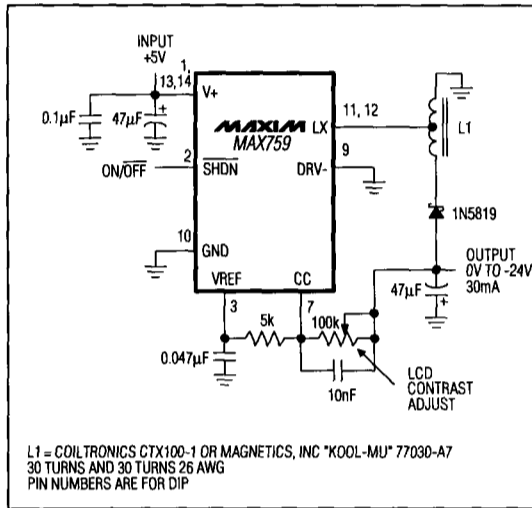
INPUT +5V

1, 13,14

V+

0.1µF

47µF

MAXIM

MAX759

LX

11, 12

L1

2

ON/$\overline{OFF}$

$\overline{SHDN}$

DRV-

9

1N5819

10

GND

OUTPUT 0V TO -24V 30mA

VREF

CC

3

7

47µF

5k

100k

0.047µF

10nF

LCD CONTRAST ADJUST

L1 = COILTRONICS CTX100-1 OR MAGNETICS, INC "KOOL-MU" 77030-A7
30 TURNS AND 30 TURNS 26 AWG
PIN NUMBERS ARE FOR DIP